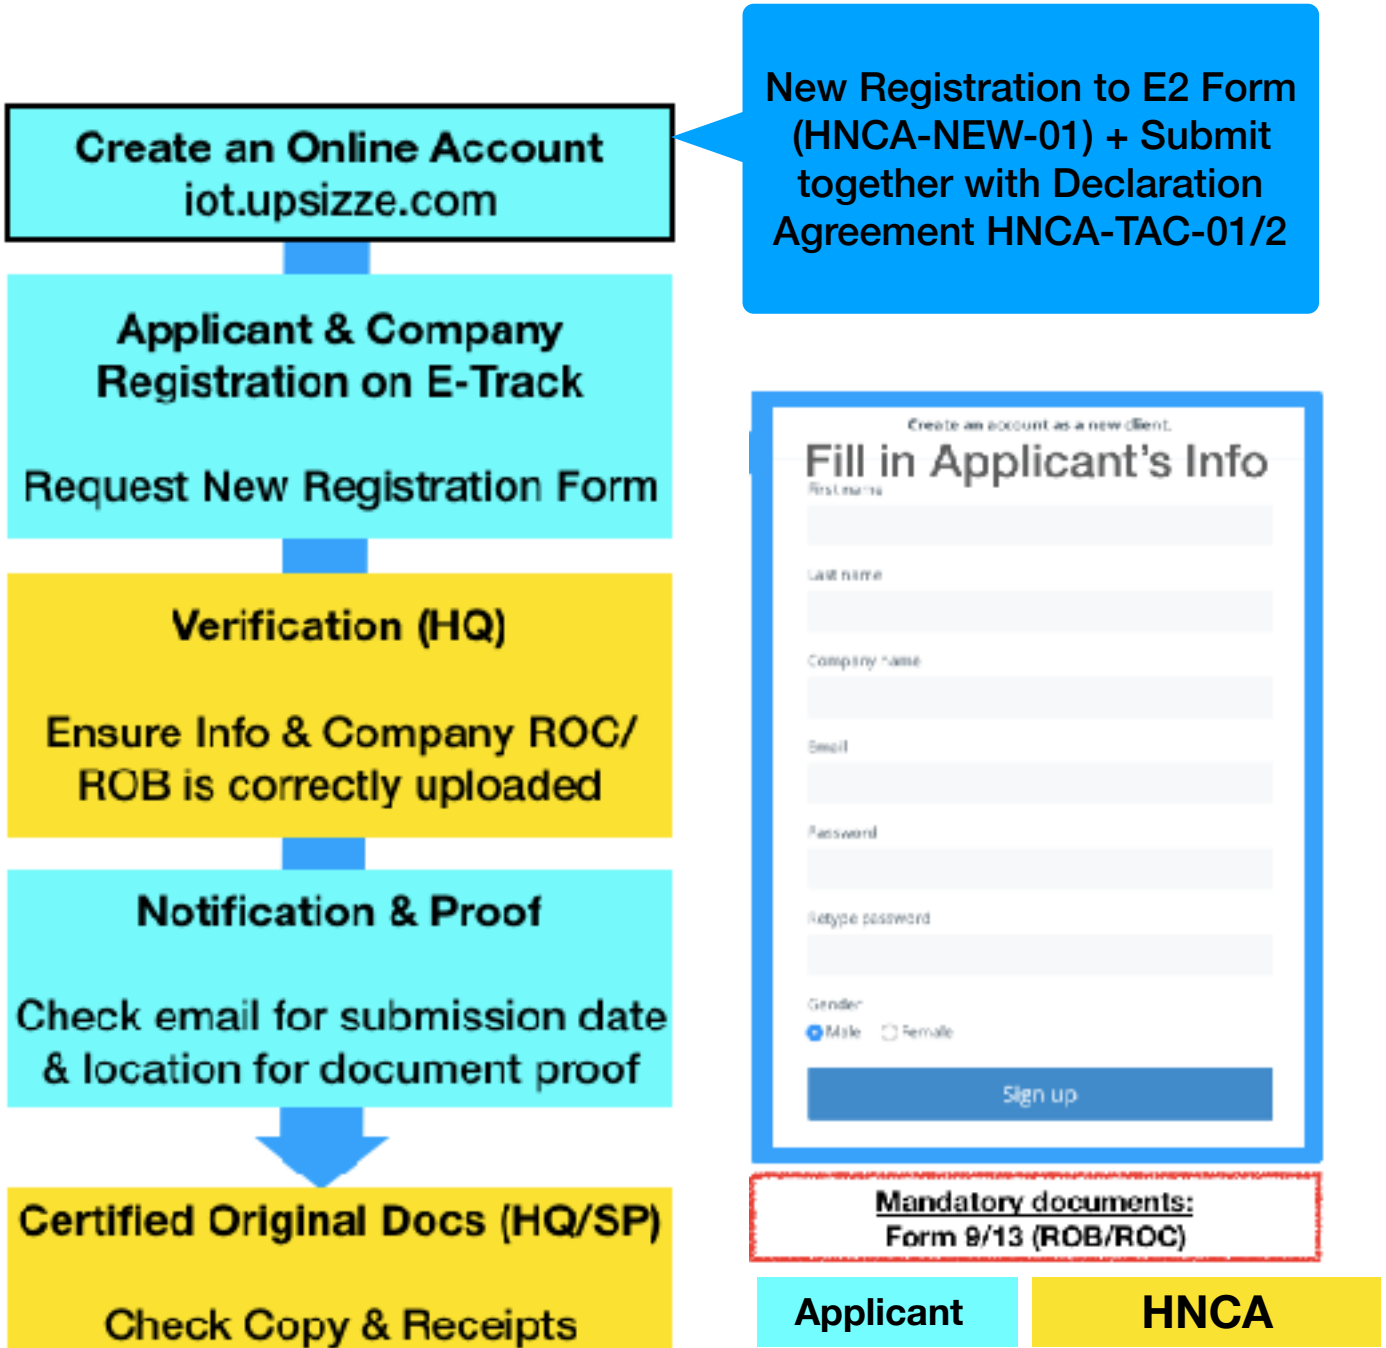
Create an Online Account
iot.upsizze.com

New Registration to E2 Form (HNCA-NEW-01) + Submit together with Declaration Agreement HNCA-TAC-01/2

Applicant & Company Registration on E-Track

Request New Registration Form

Verification (HQ)

Ensure Info & Company ROC/ ROB is correctly uploaded

Notification & Proof

Check email for submission date & location for document proof

Certified Original Docs (HQ/SP)

Check Copy & Receipts

Create an account as a new client.
Fill in Applicant's Info
First name
Last name
Company name
Email
Password
Retype password
Gender
Male Female
Sign up

Mandatory documents:
Form 9/13 (ROB/ROC)

Applicant

HNCA